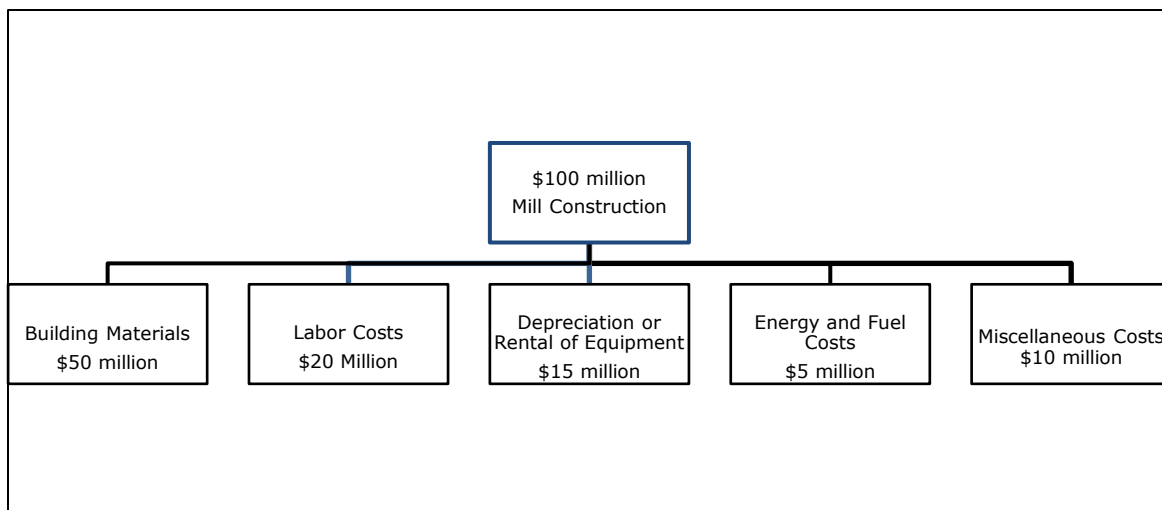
$100 million
Mill Construction

Building Materials
$50 million

Labor Costs
$20 Million

Depreciation or Rental of Equipment
$15 million

Energy and Fuel Costs
$5 million

Miscellaneous Costs
$10 million